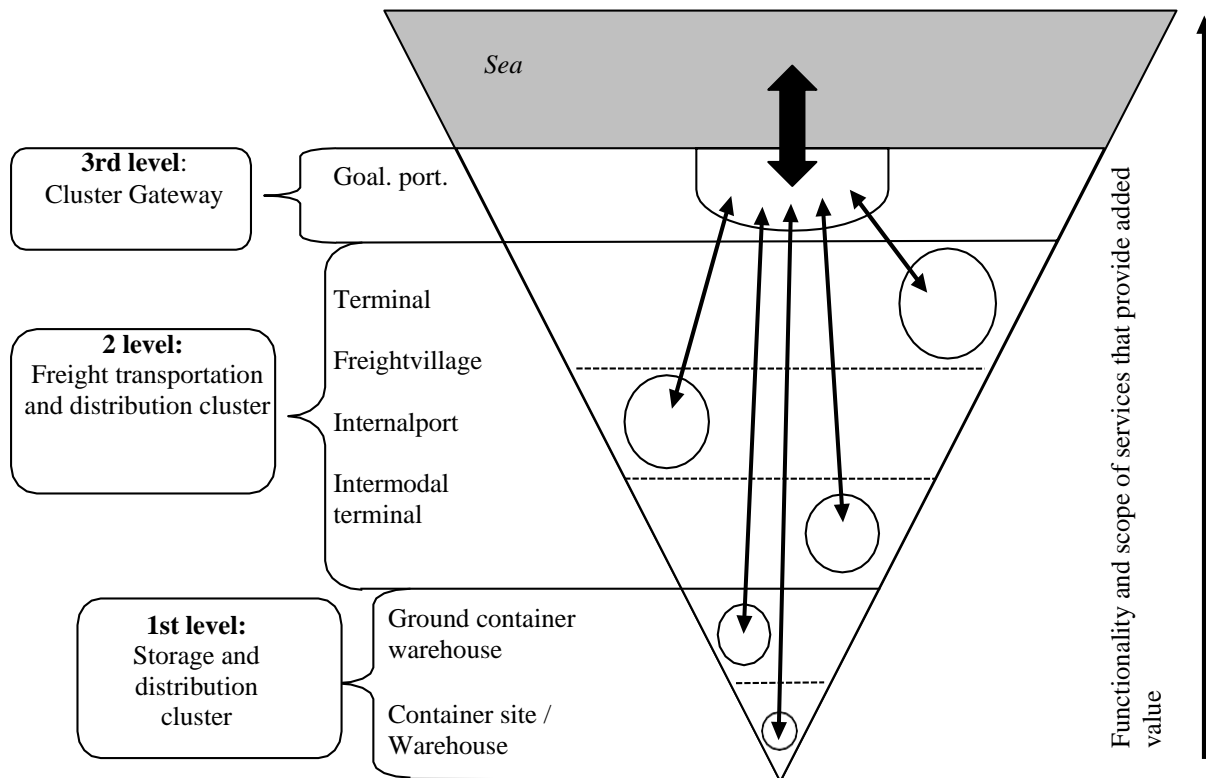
Sea

3rd level: Cluster Gateway

Goal. port.

2 level: Freight transportation and distribution cluster

Terminal

Freightvillage

Internalport

Intermodal terminal

1st level: Storage and distribution cluster

Ground container warehouse

Container site / Warehouse

Functionality and scope of services that provide added value